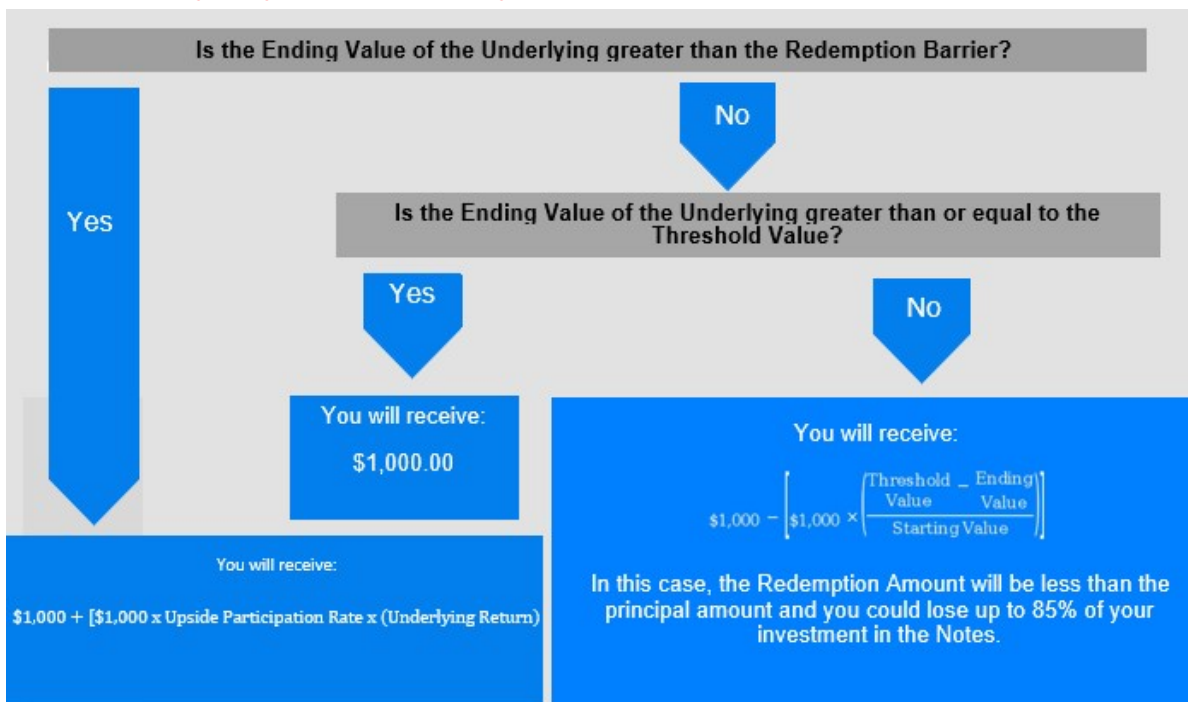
Is the Ending Value of the Underlying greater than the Redemption Barrier?

No

Yes

Is the Ending Value of the Underlying greater than or equal to the Threshold Value?

Yes

No

You will receive:

$1,000.00

You will receive:

$\$1,000 - \left[\$1,000 \times \left(\frac{\text{Threshold Value} - \text{Ending Value}}{\text{Starting Value}}\right)\right]$

In this case, the Redemption Amount will be less than the principal amount and you could lose up to 85% of your investment in the Notes.

You will receive:

$1,000 + [$1,000 x Upside Participation Rate x (Underlying Return)